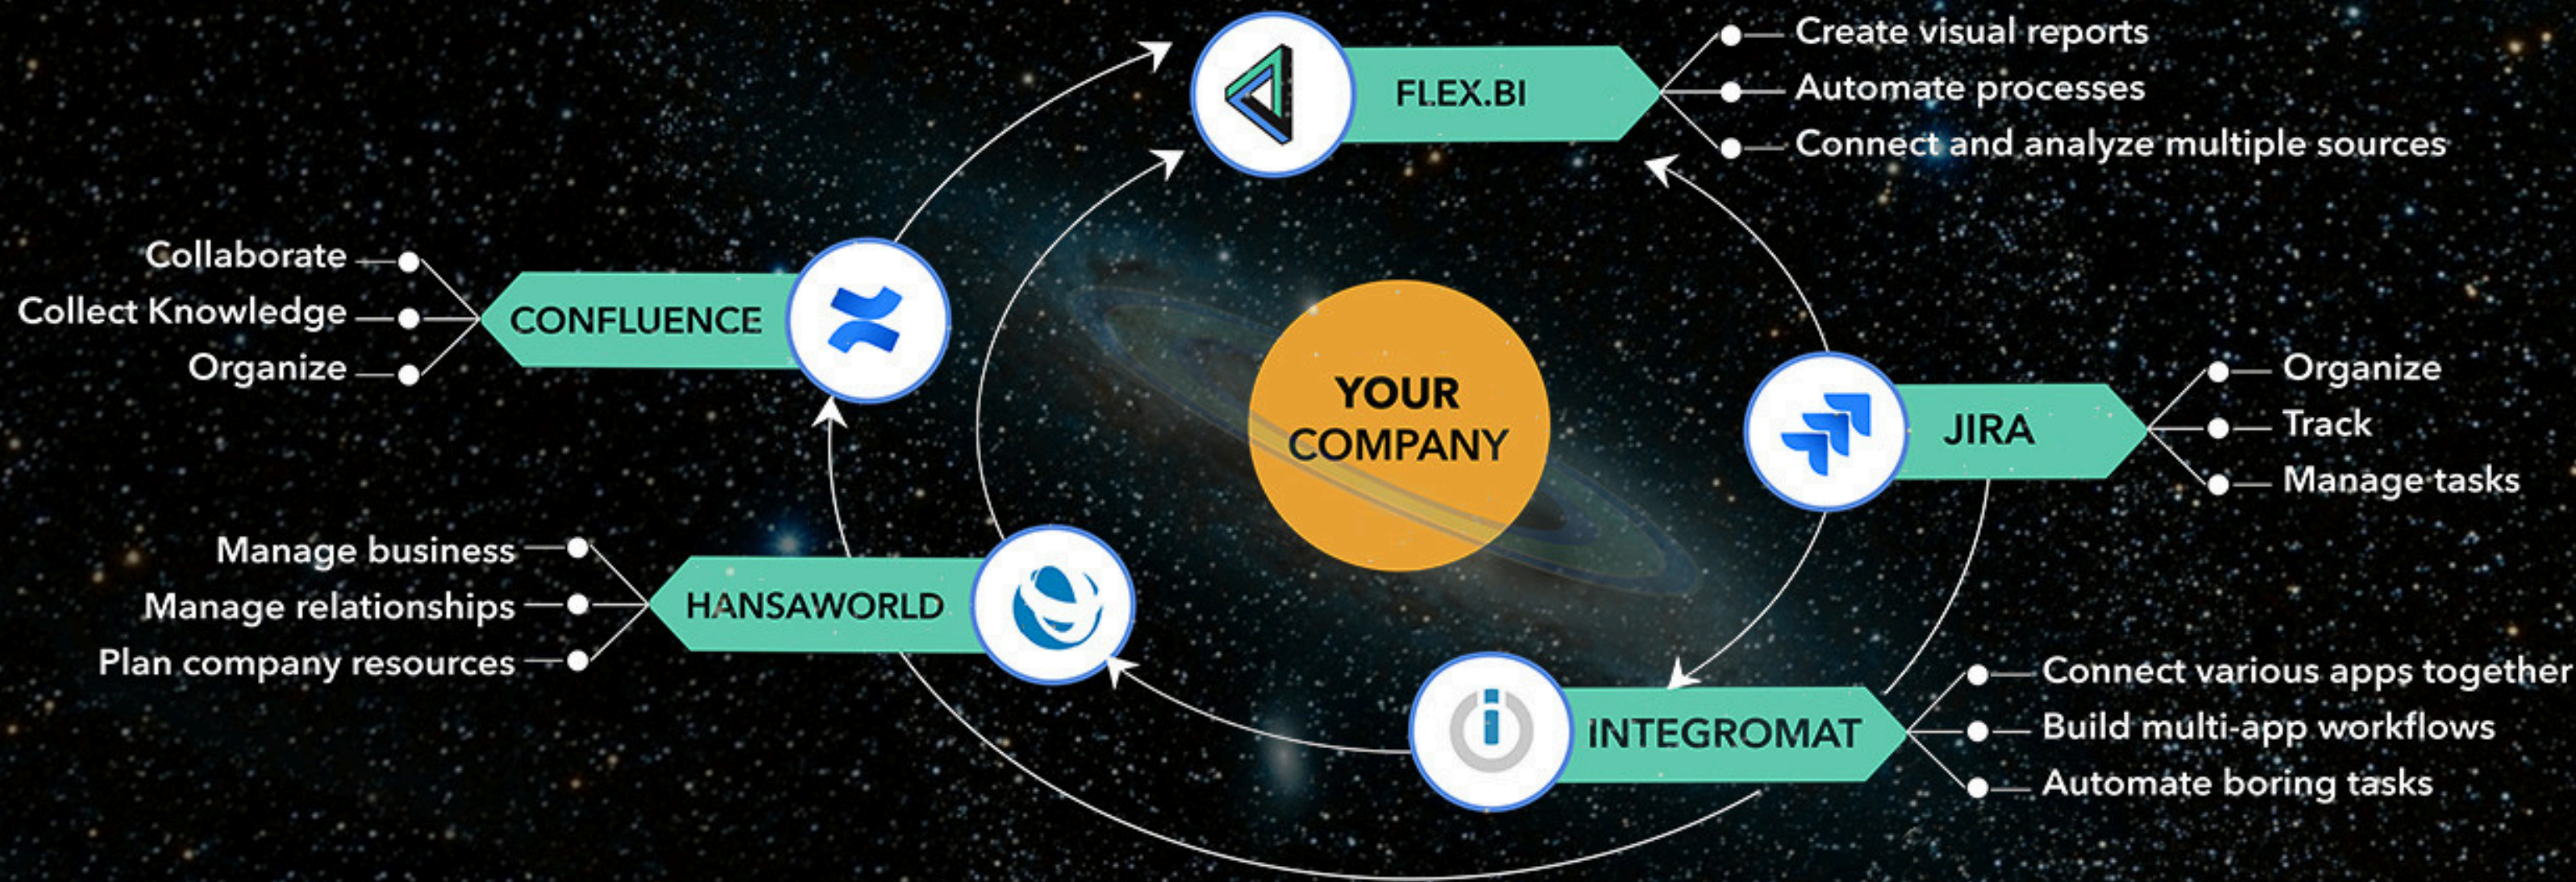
FLEX.BI

Create visual reports
Automate processes
Connect and analyze multiple sources

Collaborate
Collect Knowledge
Organize

CONFLUENCE

YOUR COMPANY

JIRA

Organize
Track
Manage tasks

Manage business
Manage relationships
Plan company resources

HANSAWORLD

INTEGROMAT

Connect various apps together
Build multi-app workflows
Automate boring tasks